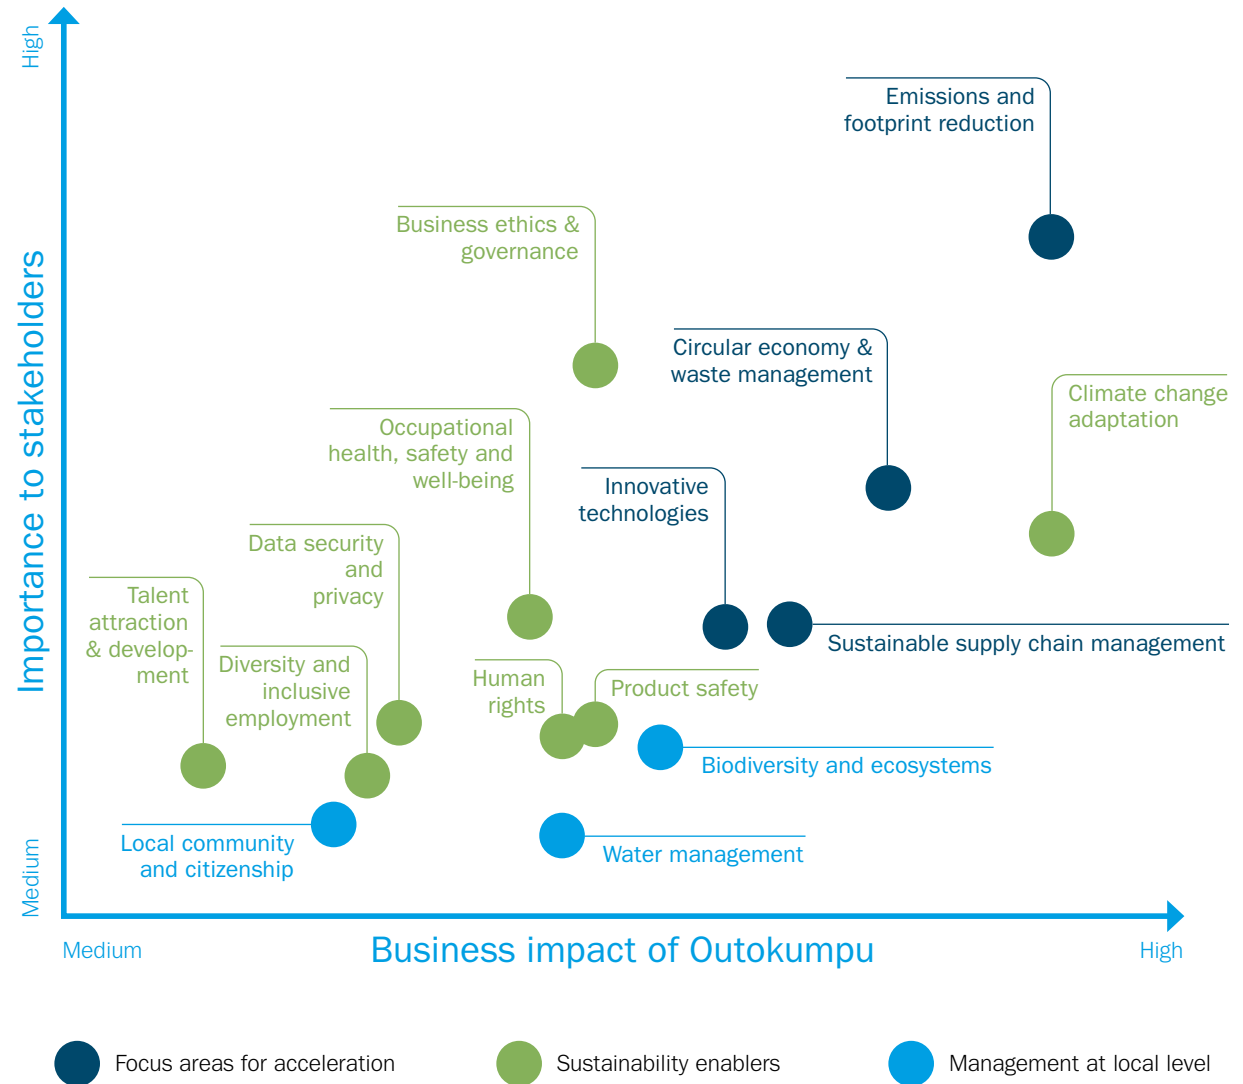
High

Importance to stakeholders

Medium

Emissions and footprint reduction

Business ethics & governance

Circular economy & waste management

Climate change adaptation

Occupational health, safety and well-being

Innovative technologies

Data security and privacy

Talent attraction & development

Sustainable supply chain management

Diversity and inclusive employment

Human rights

Product safety

Biodiversity and ecosystems

Local community and citizenship

Water management

Medium

Business impact of Outokumpu

High

Focus areas for acceleration

Sustainability enablers

Management at local level